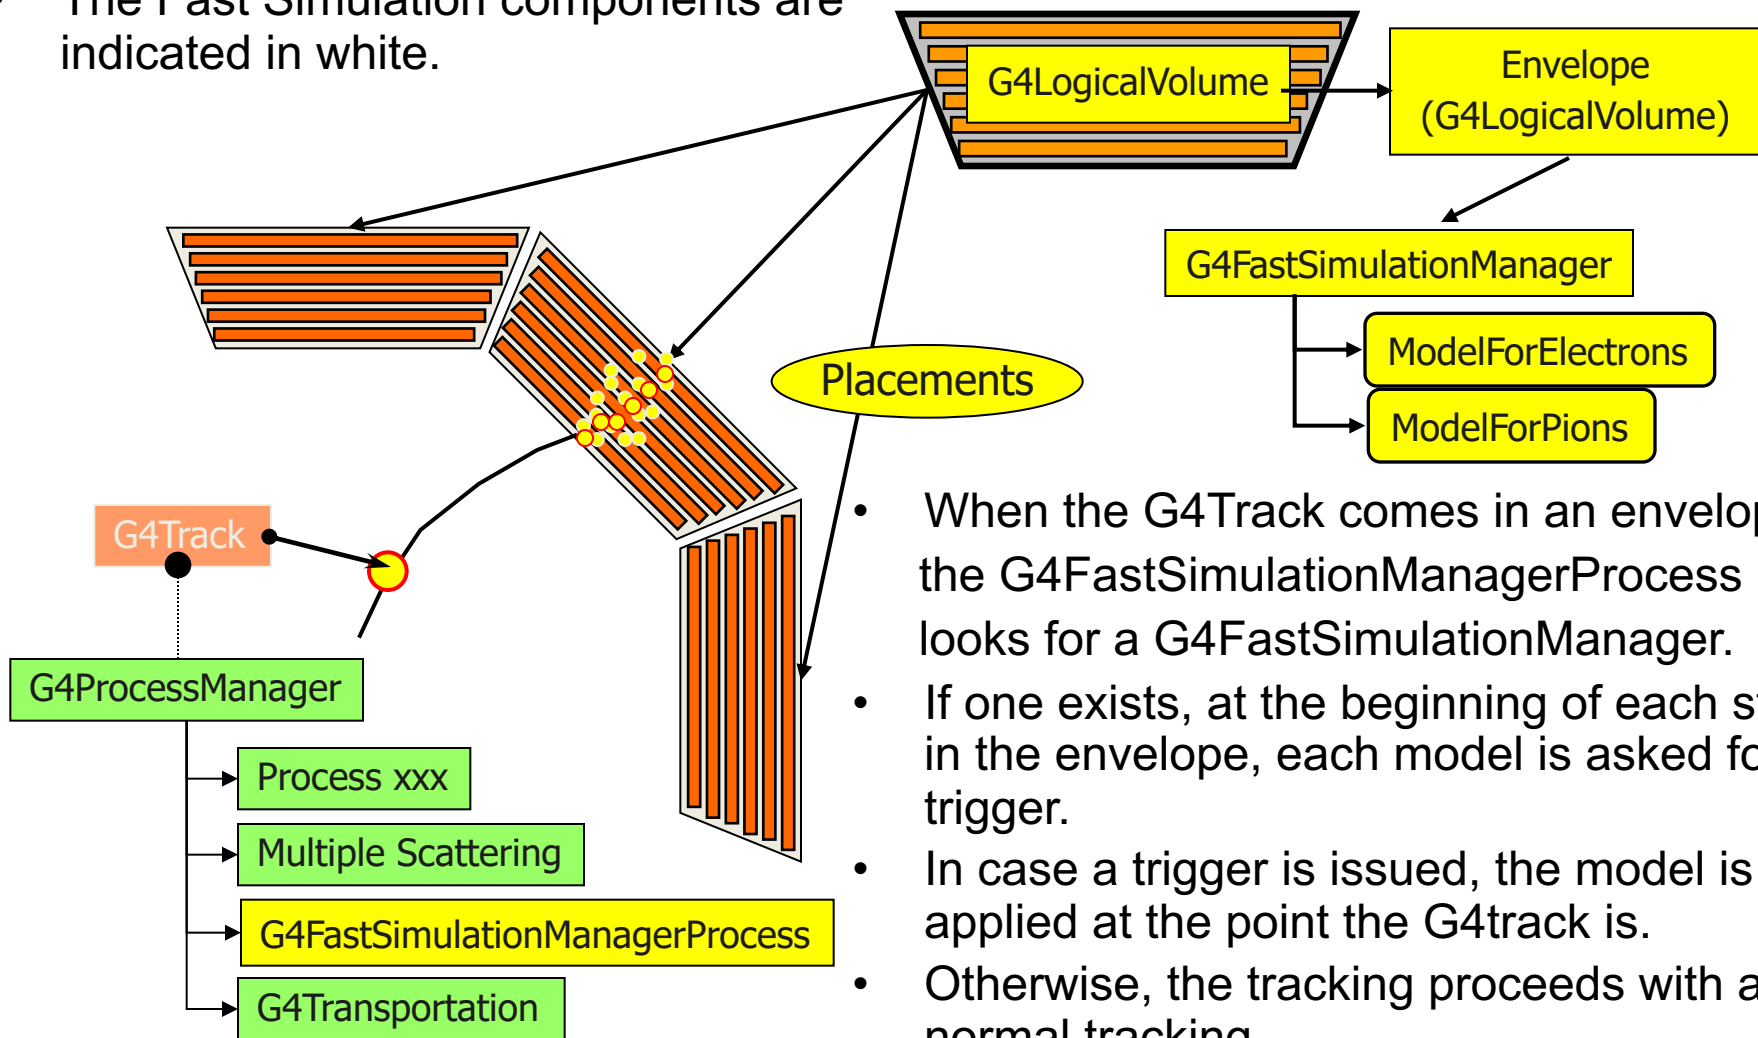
• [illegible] indicated in white.

G4LogicalVolume

Envelope (G4LogicalVolume)

G4FastSimulationManager

ModelForElectrons

ModelForPions

Placements

G4Track

G4ProcessManager

Process xxx

Multiple Scattering

G4FastSimulationManagerProcess

G4Transportation

• When the G4Track comes in an envelop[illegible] the G4FastSimulationManagerProcess looks for a G4FastSimulationManager.
• If one exists, at the beginning of each s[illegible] in the envelope, each model is asked f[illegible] trigger.
• In case a trigger is issued, the model is applied at the point the G4track is.
• Otherwise, the tracking proceeds with a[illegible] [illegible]